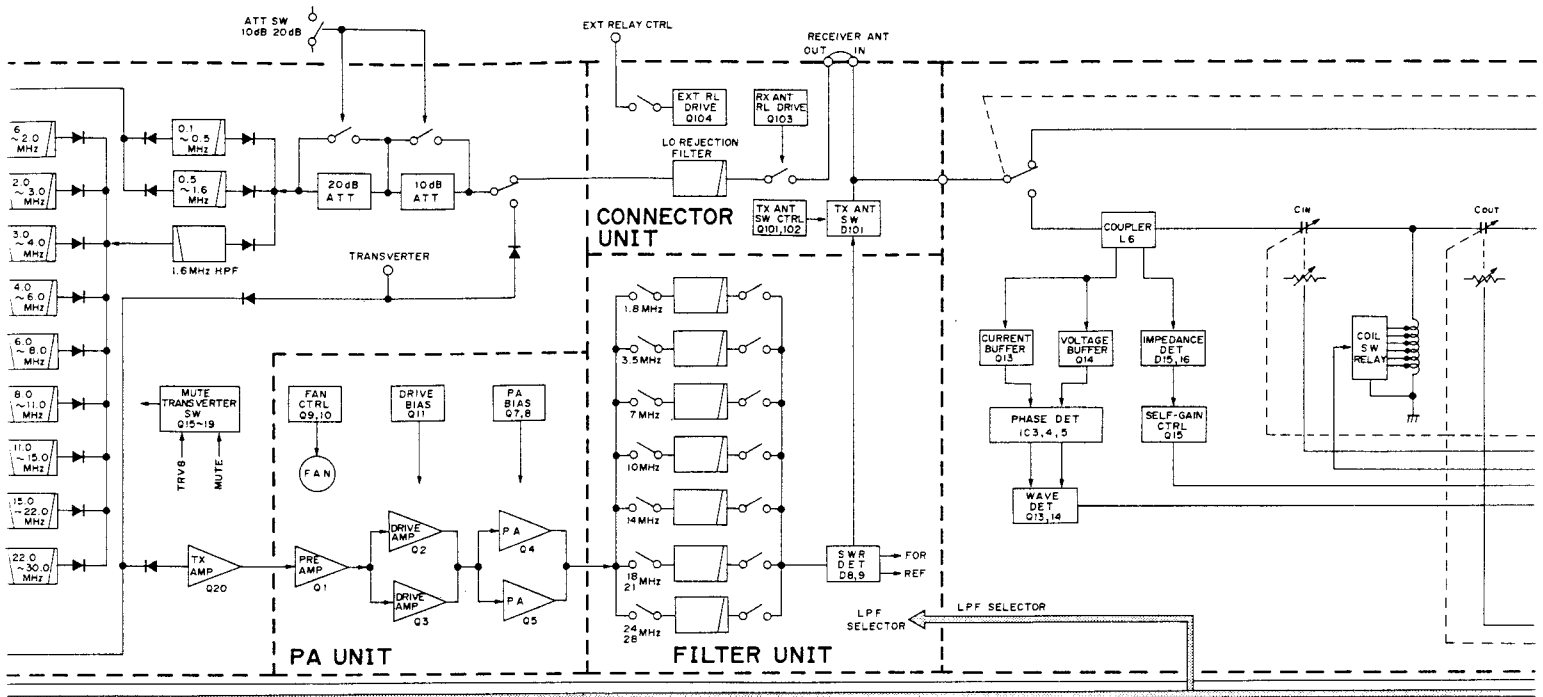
ATT SW
10dB 20dB

EXT RELAY CTRL

RECEIVER ANT
OUT IN

6 ~2.0 MHz
2.0 ~3.0 MHz
3.0 ~4.0 MHz
4.0 ~6.0 MHz
6.0 ~8.0 MHz
8.0 ~11.0 MHz
11.0 ~15.0 MHz
15.0 ~22.0 MHz
22.0 ~30.0 MHz

0.1 ~0.5 MHz
0.5 ~1.6 MHz
1.6MHz HPF

20dB ATT
10dB ATT

TRANSVERTER

EXT RL DRIVE Q104
RX ANT RL DRIVE Q103
LO REJECTION FILTER
TX ANT SW CTRL Q101,102
TX ANT SW D101

CONNECTOR UNIT

COUPLER L6

$C_{IN}$
$C_{OUT}$

CURRENT BUFFER Q13
VOLTAGE BUFFER Q14
IMPEDANCE DET D15,16
COIL SW RELAY
PHASE DET IC3,4,5
SELF-GAIN CTRL Q15
WAVE DET Q13,14

MUTE TRANSVERTER SW Q15~19
TRV8
MUTE

FAN CTRL Q9,10
FAN
DRIVE BIAS Q11
PA BIAS Q7,8

TX AMP Q20
PRE AMP Q1
DRIVE AMP Q2
DRIVE AMP Q3
PA Q4
PA Q5

1.8MHz
3.5MHz
7MHz
10MHz
14MHz
18 21 MHz
24 28 MHz

SWR DET D8,9
FOR
REF

LPF SELECTOR
LPF SELECTOR

PA UNIT
FILTER UNIT